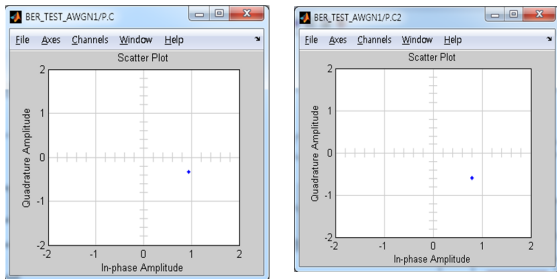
BER_TEST_AWGN1/P.C

File Axes Channels Window Help

Scatter Plot

2
1
0
-1
-2

Quadrature Amplitude

-2 -1 0 1 2

In-phase Amplitude

BER_TEST_AWGN1/P.C2

File Axes Channels Window Help

Scatter Plot

2
1
0
-1
-2

Quadrature Amplitude

-2 -1 0 1 2

In-phase Amplitude